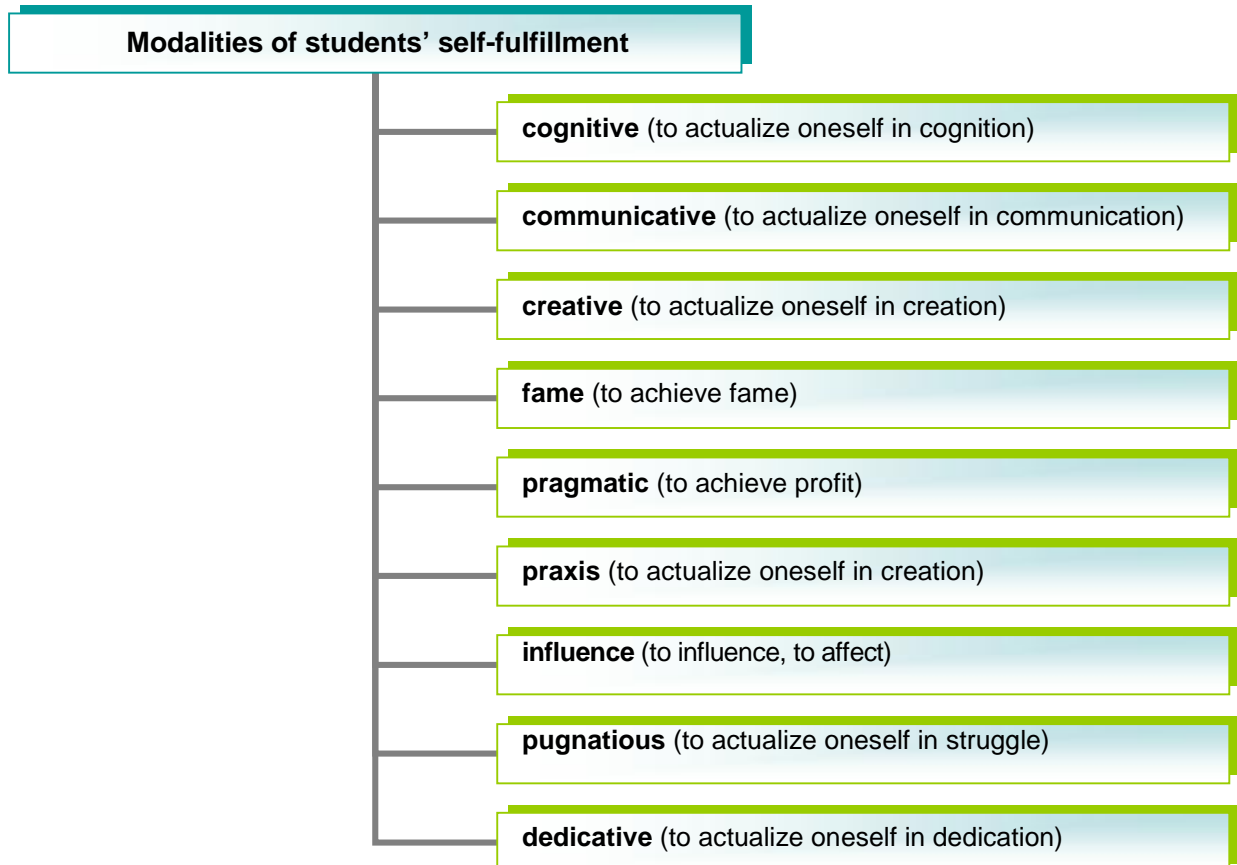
Modalities of students’ self-fulfillment

**cognitive** (to actualize oneself in cognition)

**communicative** (to actualize oneself in communication)

**creative** (to actualize oneself in creation)

**fame** (to achieve fame)

**pragmatic** (to achieve profit)

**praxis** (to actualize oneself in creation)

**influence** (to influence, to affect)

**pugnatious** (to actualize oneself in struggle)

**dedicative** (to actualize oneself in dedication)